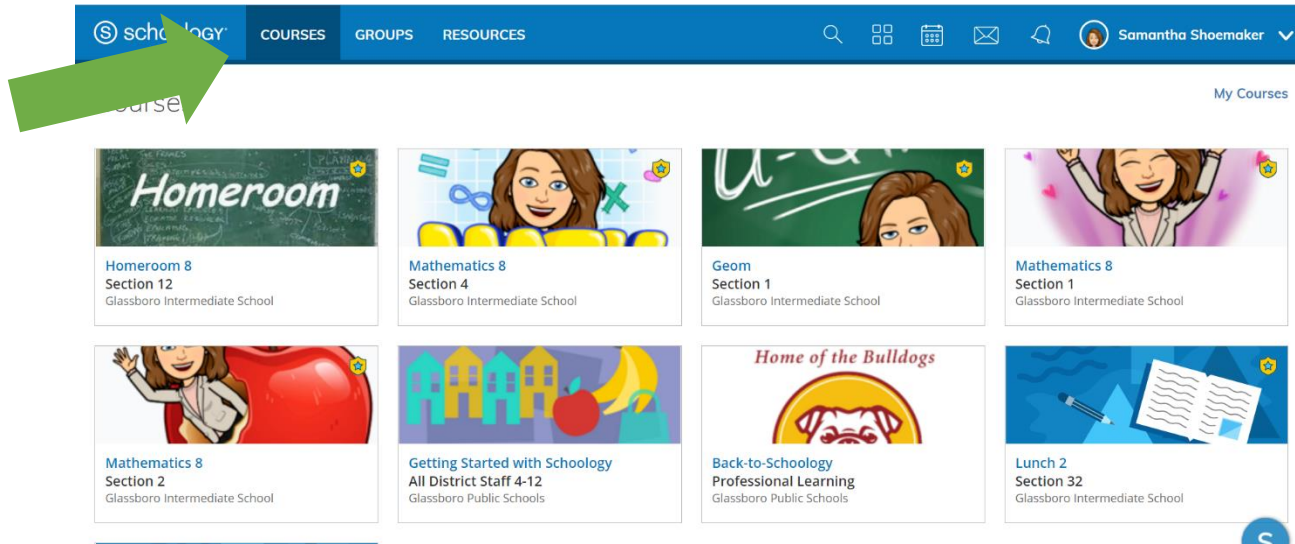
schoology

COURSES GROUPS RESOURCES

Samantha Shoemaker

Courses

My Courses

Homeroom

Homeroom 8
Section 12
Glassboro Intermediate School

Mathematics 8
Section 4
Glassboro Intermediate School

Geom
Section 1
Glassboro Intermediate School

Mathematics 8
Section 1
Glassboro Intermediate School

Mathematics 8
Section 2
Glassboro Intermediate School

Getting Started with Schoology
All District Staff 4-12
Glassboro Public Schools

Home of the Bulldogs

Back-to-Schoology
Professional Learning
Glassboro Public Schools

Lunch 2
Section 32
Glassboro Intermediate School